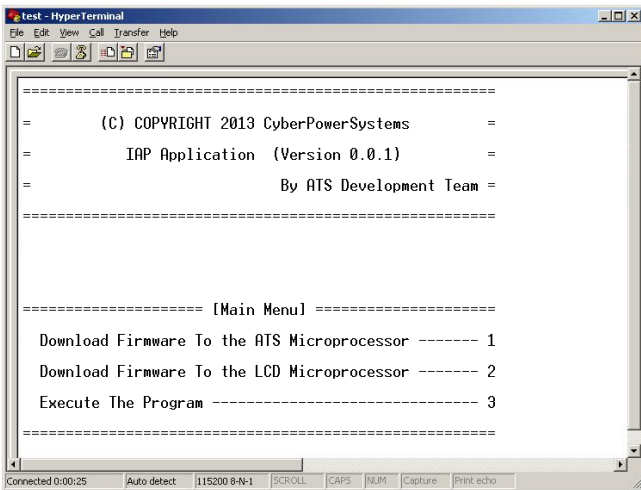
test - HyperTerminal
File Edit View Call Transfer Help

==================================================
= (C) COPYRIGHT 2013 CyberPowerSystems =
= IAP Application (Version 0.0.1) =
= By ATS Development Team =
==================================================

==================== [Main Menu] ====================
Download Firmware To the ATS Microprocessor ------- 1
Download Firmware To the LCD Microprocessor ------- 2
Execute The Program -------------------------------- 3
==================================================

Connected 0:00:25 Auto detect 115200 8-N-1 SCROLL CAPS NUM Capture Print echo